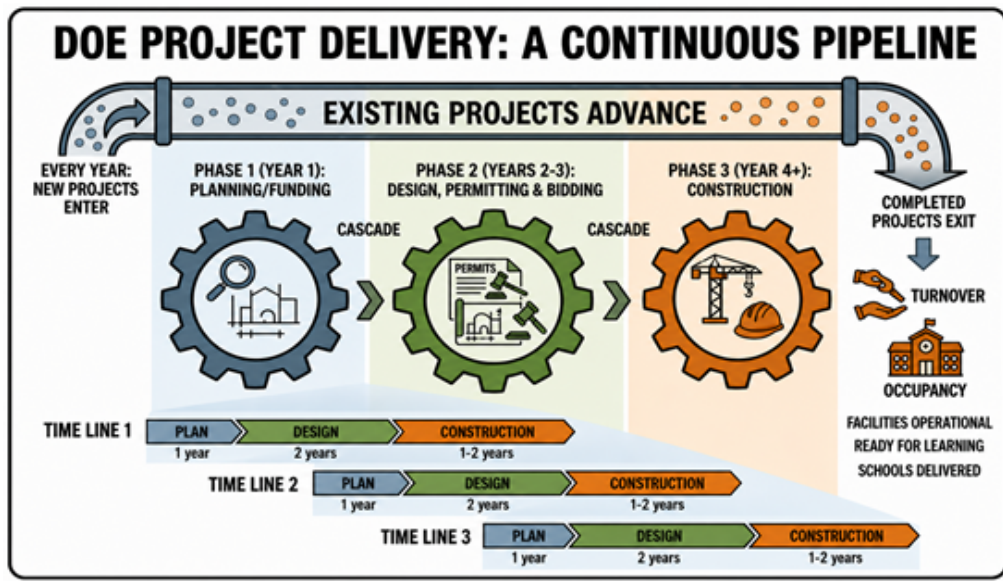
DOE PROJECT DELIVERY: A CONTINUOUS PIPELINE

EXISTING PROJECTS ADVANCE

EVERY YEAR: NEW PROJECTS ENTER

PHASE 1 (YEAR 1): PLANNING/FUNDING

CASCADE

PHASE 2 (YEARS 2-3): DESIGN, PERMITTING & BIDDING

PERMITS

CASCADE

PHASE 3 (YEAR 4+): CONSTRUCTION

COMPLETED PROJECTS EXIT

TURNOVER

OCCUPANCY

FACILITIES OPERATIONAL
READY FOR LEARNING
SCHOOLS DELIVERED

TIME LINE 1
PLAN 1 year
DESIGN 2 years
CONSTRUCTION 1-2 years

TIME LINE 2
PLAN 1 year
DESIGN 2 years
CONSTRUCTION 1-2 years

TIME LINE 3
PLAN 1 year
DESIGN 2 years
CONSTRUCTION 1-2 years